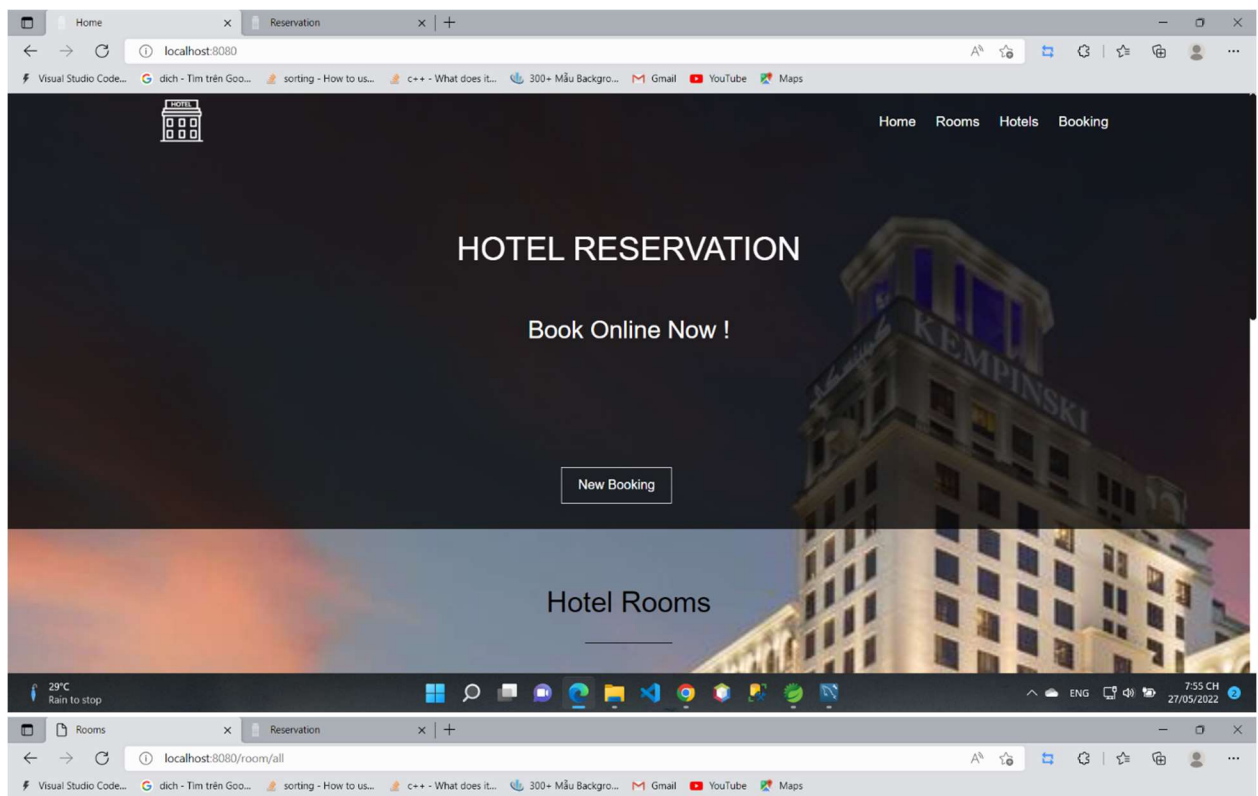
Home
Reservation
localhost:8080
Visual Studio Code... dich - Tìm trên Goo... sorting - How to us... c++ - What does it... 300+ Mẫu Backgro... Gmail YouTube Maps

HOTEL

Home Rooms Hotels Booking

HOTEL RESERVATION

Book Online Now !

New Booking

KEMPINSKI

Hotel Rooms

29°C
Rain to stop

ENG
7:55 CH
27/05/2022

Rooms
Reservation
localhost:8080/room/all
Visual Studio Code... dich - Tìm trên Goo... sorting - How to us... c++ - What does it... 300+ Mẫu Backgro... Gmail YouTube Maps